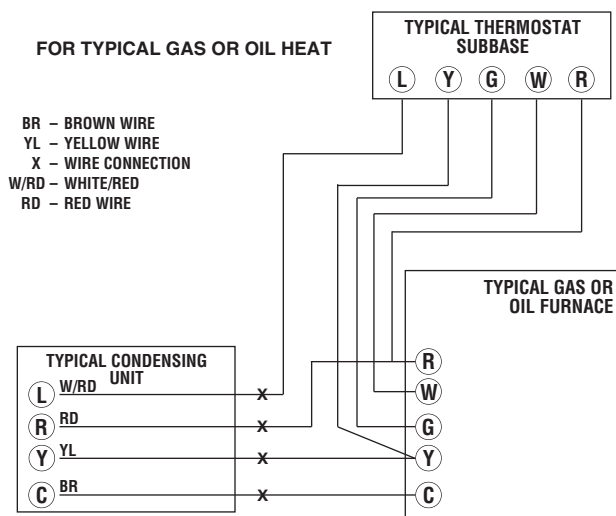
FOR TYPICAL GAS OR OIL HEAT

TYPICAL THERMOSTAT SUBBASE

L Y G W R

BR – BROWN WIRE
YL – YELLOW WIRE
X – WIRE CONNECTION
W/RD – WHITE/RED
RD – RED WIRE

TYPICAL GAS OR OIL FURNACE

TYPICAL CONDENSING UNIT

L W/RD
R RD
Y YL
C BR

X
X
X
X

R
W
G
Y
C